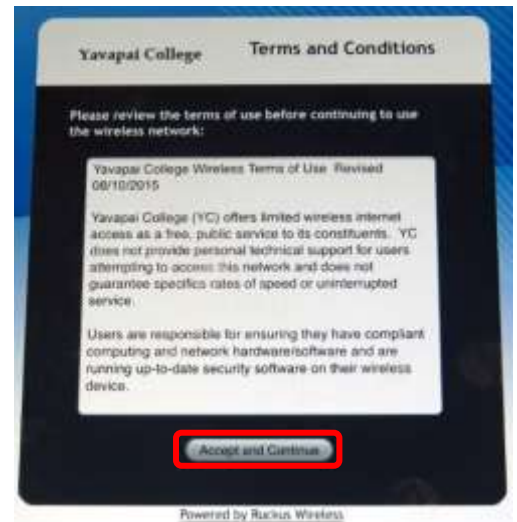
Yavapai College

Terms and Conditions

Please review the terms of use before continuing to use the wireless network:

Yavapai College Wireless Terms of Use Revised 08/10/2015

Yavapai College (YC) offers limited wireless internet access as a free, public service to its constituents. YC does not provide personal technical support for users attempting to access this network and does not guarantee specifics rates of speed or uninterrupted service.

Users are responsible for ensuring they have compliant computing and network hardware/software and are running up-to-date security software on their wireless device.

Accept and Continue

Powered by Ruckus Wireless